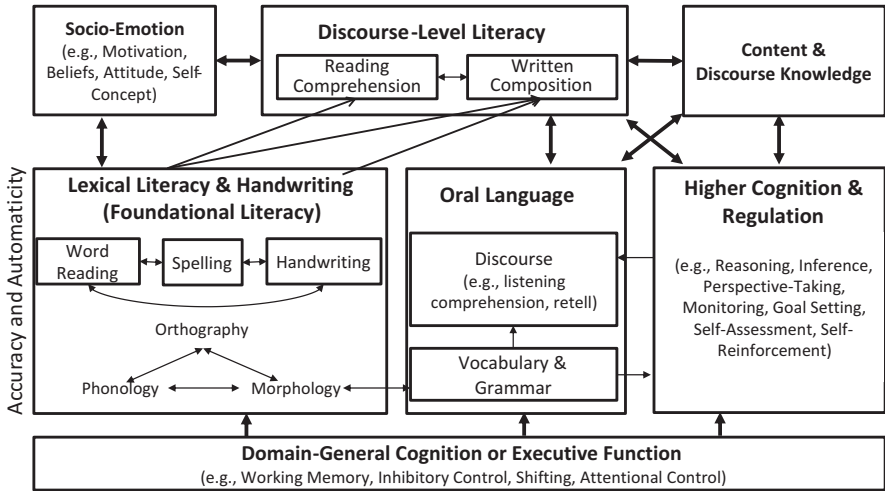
Socio-Emotion
(e.g., Motivation, Beliefs, Attitude, Self-Concept)

Discourse-Level Literacy

Reading Comprehension

Written Composition

Content & Discourse Knowledge

Accuracy and Automaticity

Lexical Literacy & Handwriting (Foundational Literacy)

Word Reading

Spelling

Handwriting

Orthography

Phonology

Morphology

Oral Language

Discourse
(e.g., listening comprehension, retell)

Vocabulary & Grammar

Higher Cognition & Regulation

(e.g., Reasoning, Inference, Perspective-Taking, Monitoring, Goal Setting, Self-Assessment, Self-Reinforcement)

Domain-General Cognition or Executive Function
(e.g., Working Memory, Inhibitory Control, Shifting, Attentional Control)